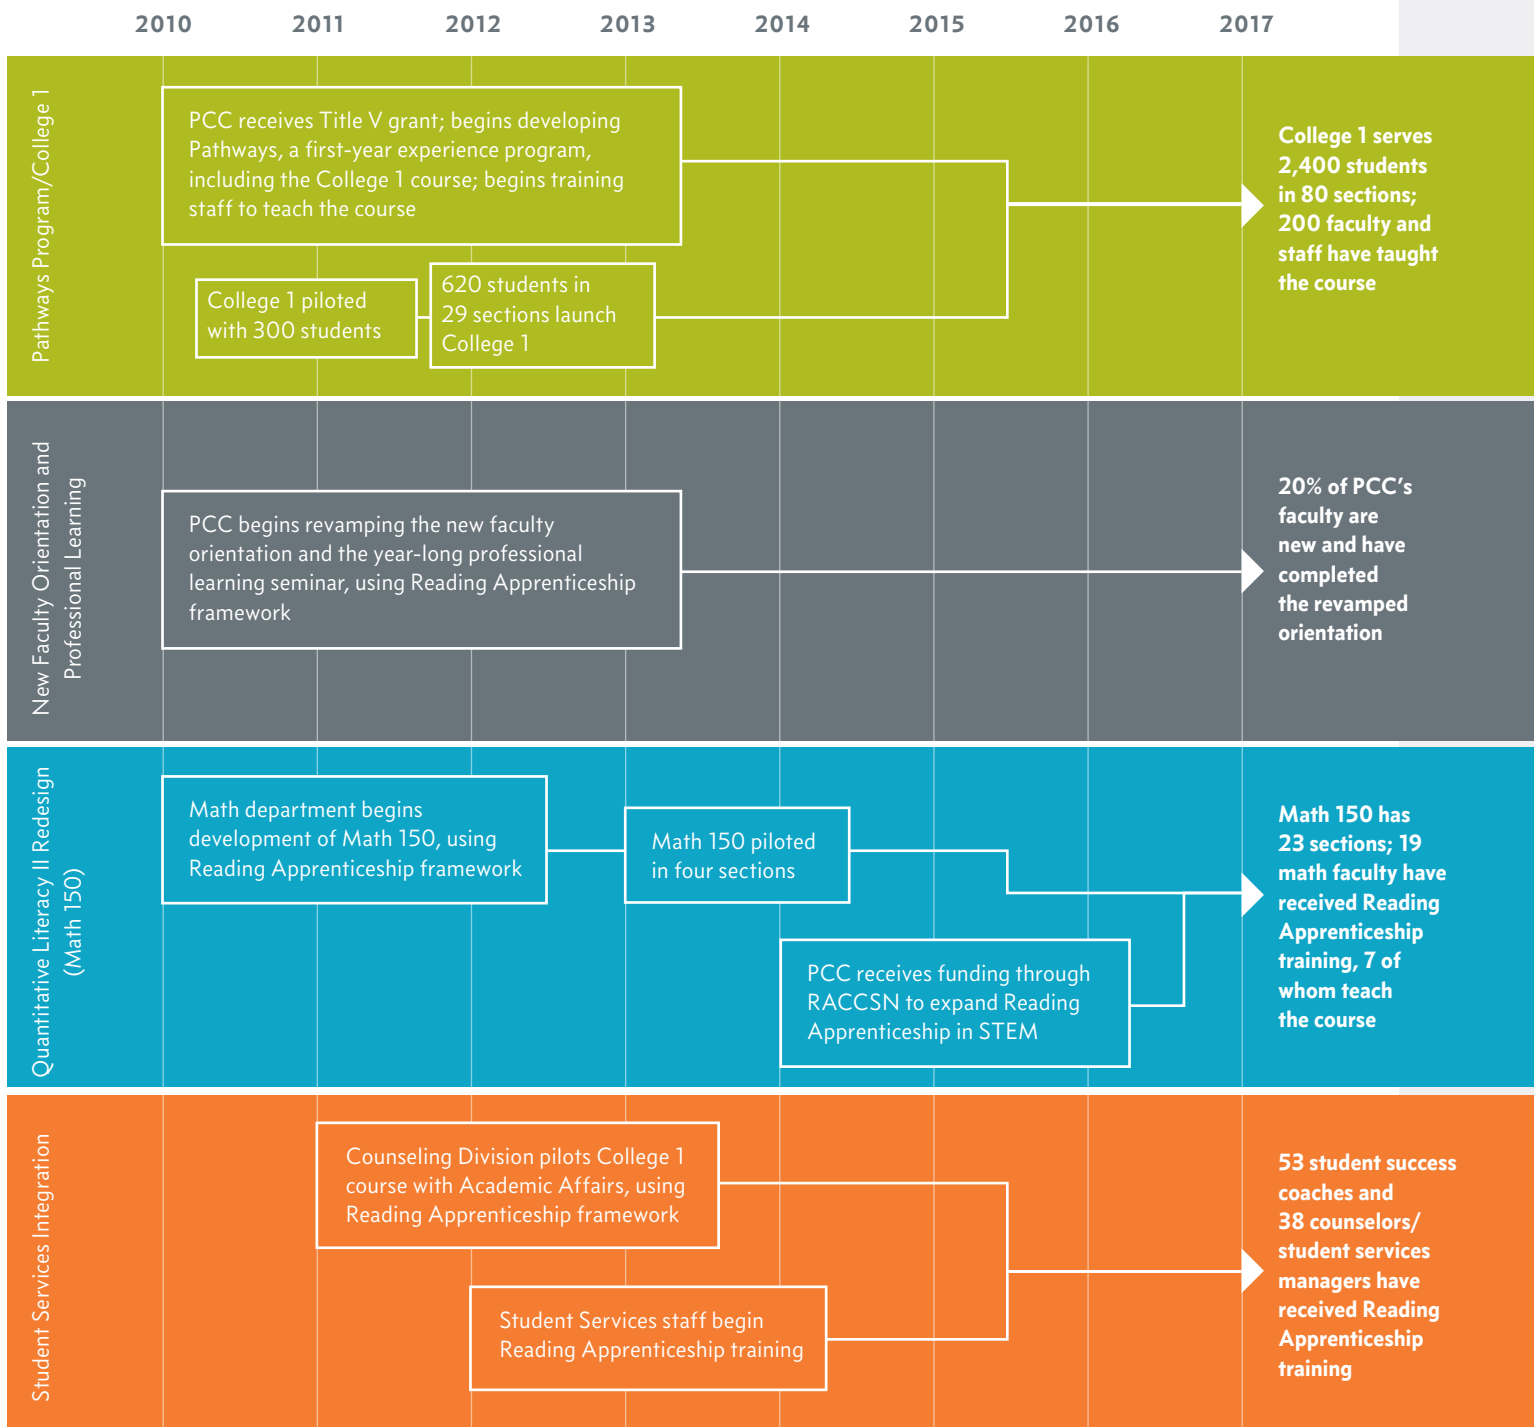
2010 2011 2012 2013 2014 2015 2016 2017

Pathways Program/College 1

PCC receives Title V grant; begins developing Pathways, a first-year experience program, including the College 1 course; begins training staff to teach the course

College 1 piloted with 300 students

620 students in 29 sections launch College 1

College 1 serves 2,400 students in 80 sections; 200 faculty and staff have taught the course

New Faculty Orientation and Professional Learning

PCC begins revamping the new faculty orientation and the year-long professional learning seminar, using Reading Apprenticeship framework

20% of PCC's faculty are new and have completed the revamped orientation

Quantitative Literacy II Redesign (Math 150)

Math department begins development of Math 150, using Reading Apprenticeship framework

Math 150 piloted in four sections

PCC receives funding through RACCSN to expand Reading Apprenticeship in STEM

Math 150 has 23 sections; 19 math faculty have received Reading Apprenticeship training, 7 of whom teach the course

Student Services Integration

Counseling Division pilots College 1 course with Academic Affairs, using Reading Apprenticeship framework

Student Services staff begin Reading Apprenticeship training

53 student success coaches and 38 counselors/ student services managers have received Reading Apprenticeship training